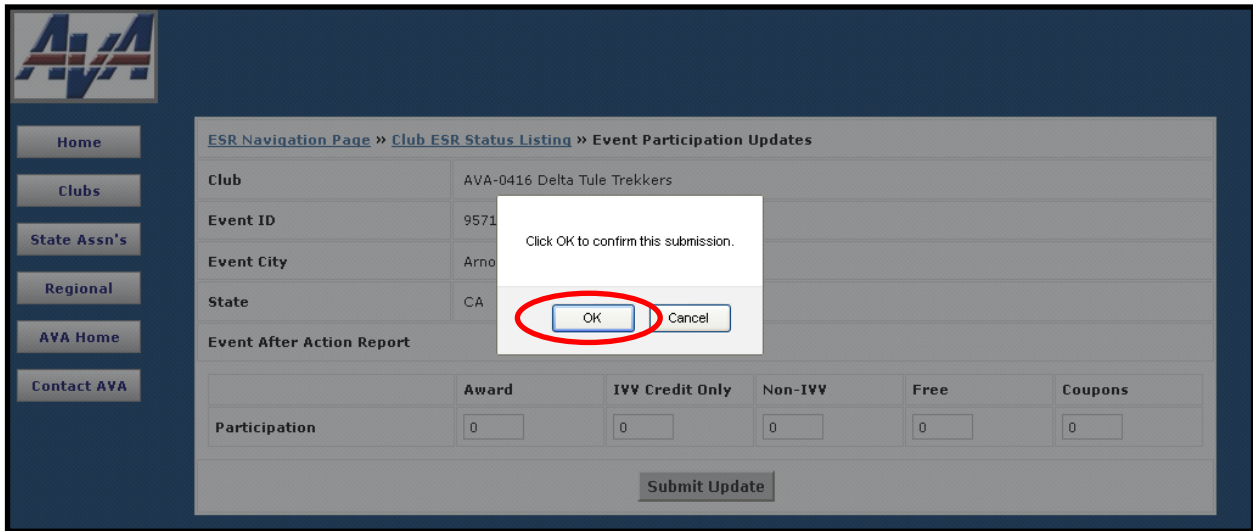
AVA

Home
Clubs
State Assn's
Regional
AVA Home
Contact AVA

ESR Navigation Page » Club ESR Status Listing » Event Participation Updates

| Club | AVA-0416 Delta Tule Trekkers |
|---|---|
| Event ID | 9571 |
| Event City | Arno |
| State | CA |

Event After Action Report

|  | Award | IVV Credit Only | Non-IVV | Free | Coupons |
|---|---|---|---|---|---|
| Participation | 0 | 0 | 0 | 0 | 0 |

Submit Update

Click OK to confirm this submission.

OK Cancel